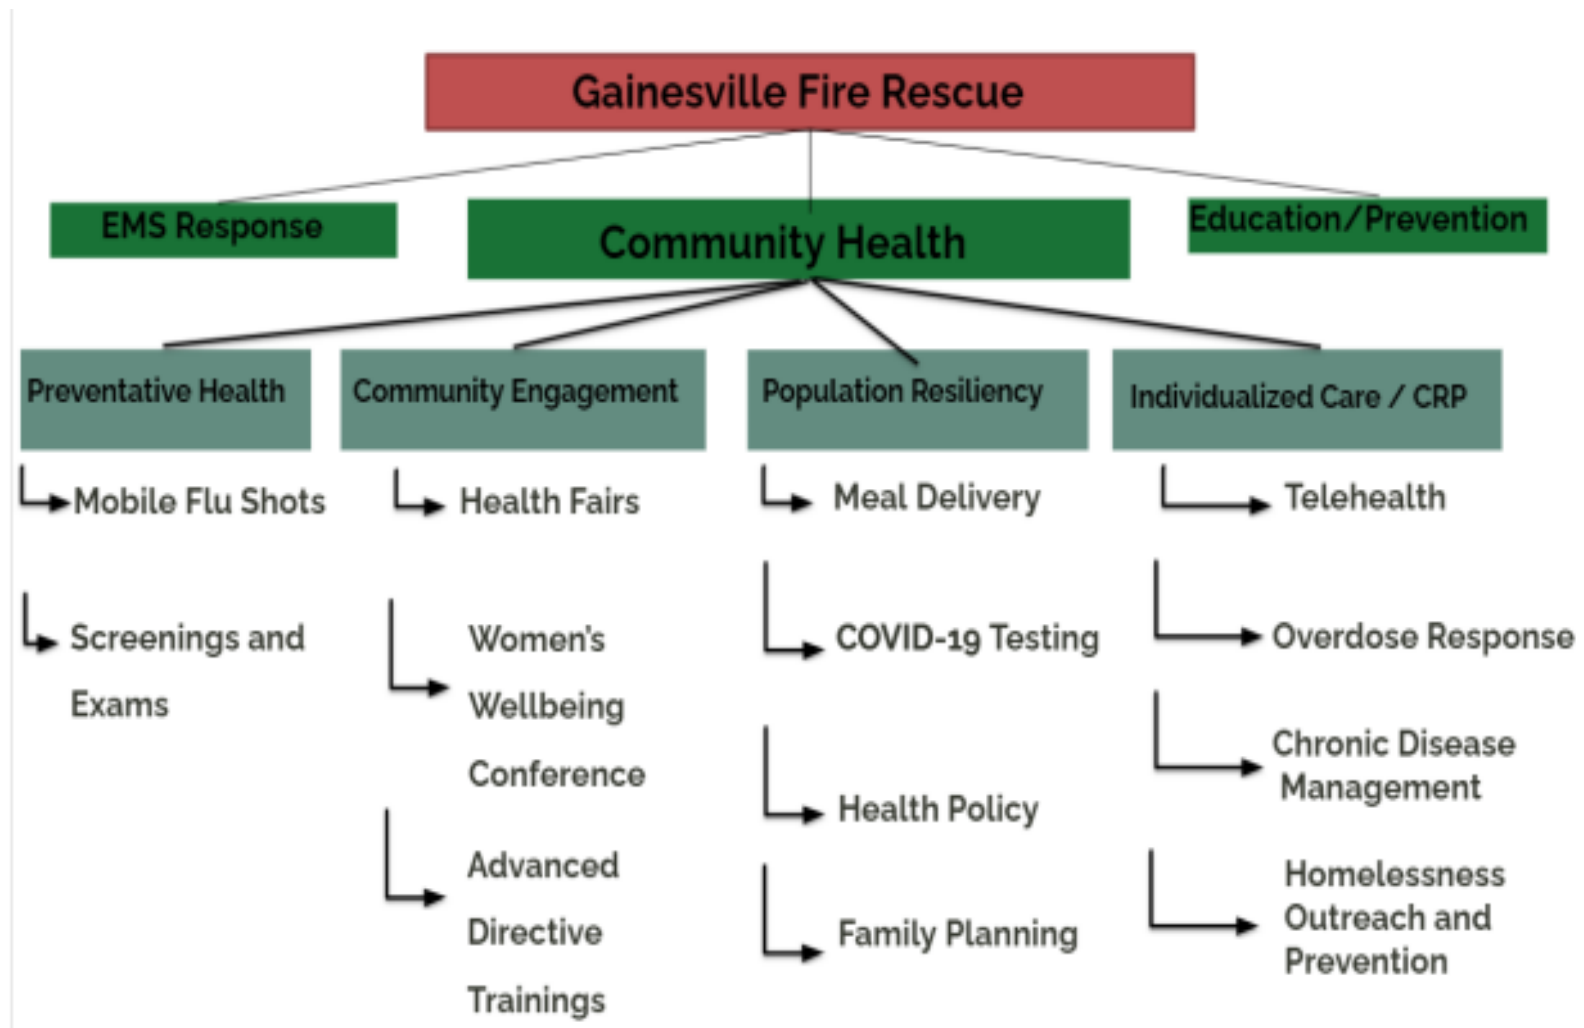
Gainesville Fire Rescue

EMS Response

Community Health

Education/Prevention

Preventative Health

Mobile Flu Shots

Screenings and Exams

Community Engagement

Health Fairs

Women's Wellbeing Conference

Advanced Directive Trainings

Population Resiliency

Meal Delivery

COVID-19 Testing

Health Policy

Family Planning

Individualized Care / CRP

Telehealth

Overdose Response

Chronic Disease Management

Homelessness Outreach and Prevention